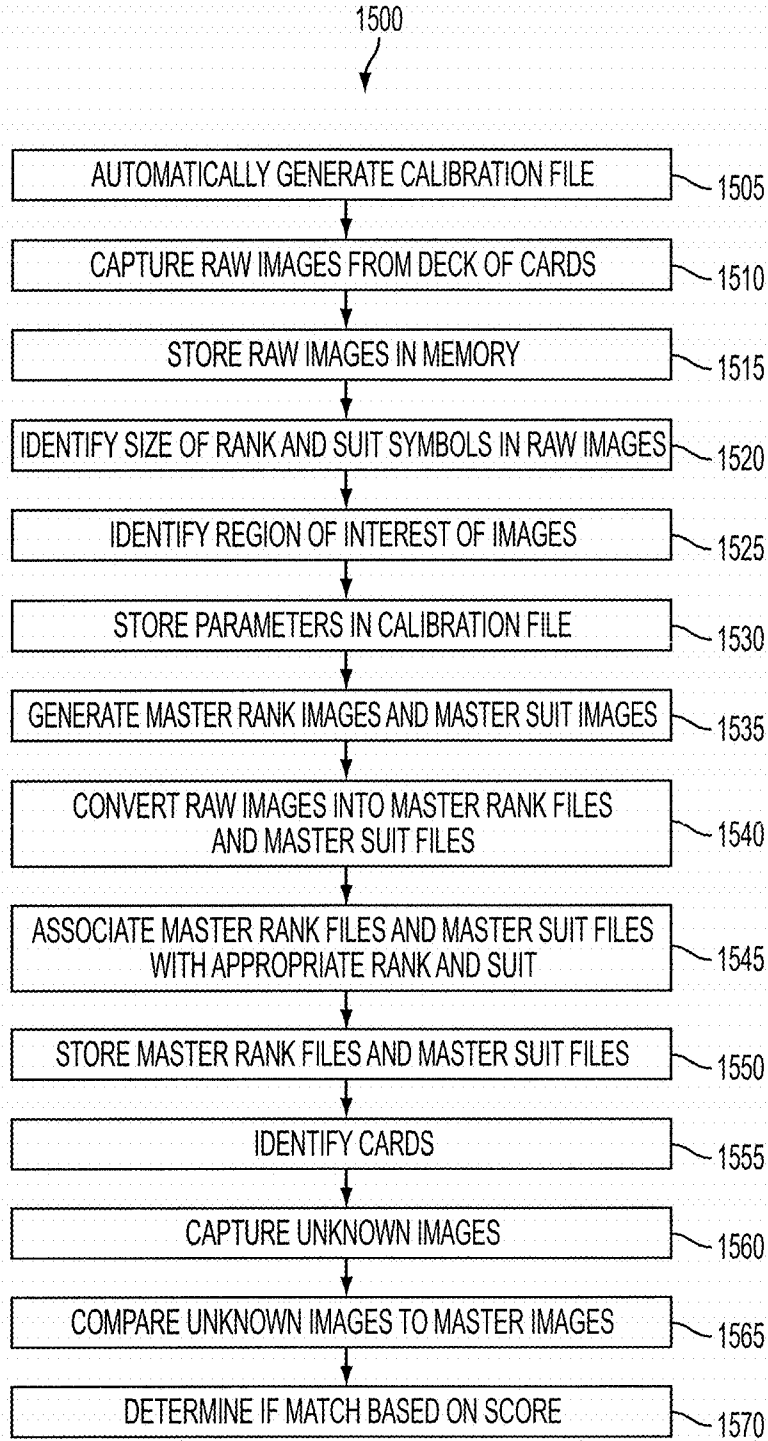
1500

AUTOMATICALLY GENERATE CALIBRATION FILE
1505

CAPTURE RAW IMAGES FROM DECK OF CARDS
1510

STORE RAW IMAGES IN MEMORY
1515

IDENTIFY SIZE OF RANK AND SUIT SYMBOLS IN RAW IMAGES
1520

IDENTIFY REGION OF INTEREST OF IMAGES
1525

STORE PARAMETERS IN CALIBRATION FILE
1530

GENERATE MASTER RANK IMAGES AND MASTER SUIT IMAGES
1535

CONVERT RAW IMAGES INTO MASTER RANK FILES AND MASTER SUIT FILES
1540

ASSOCIATE MASTER RANK FILES AND MASTER SUIT FILES WITH APPROPRIATE RANK AND SUIT
1545

STORE MASTER RANK FILES AND MASTER SUIT FILES
1550

IDENTIFY CARDS
1555

CAPTURE UNKNOWN IMAGES
1560

COMPARE UNKNOWN IMAGES TO MASTER IMAGES
1565

DETERMINE IF MATCH BASED ON SCORE
1570